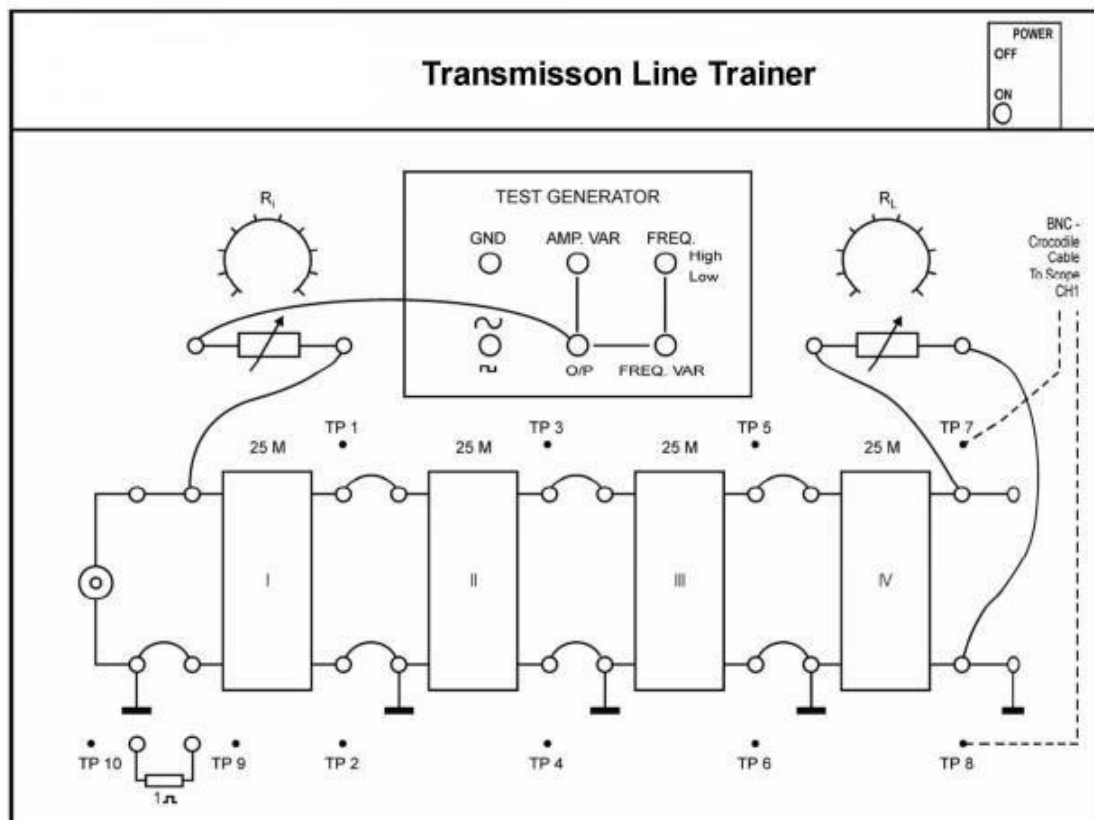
Transmisson Line Trainer

POWER
OFF
ON

$R_i$

TEST GENERATOR

GND
AMP. VAR
FREQ.
High
Low

O/P
FREQ. VAR

$R_L$

BNC - Crocodile Cable To Scope CH1

TP 1
TP 3
TP 5
TP 7

25 M
25 M
25 M
25 M

I
II
III
IV

TP 10
TP 9
TP 2
TP 4
TP 6
TP 8

$1\Omega$